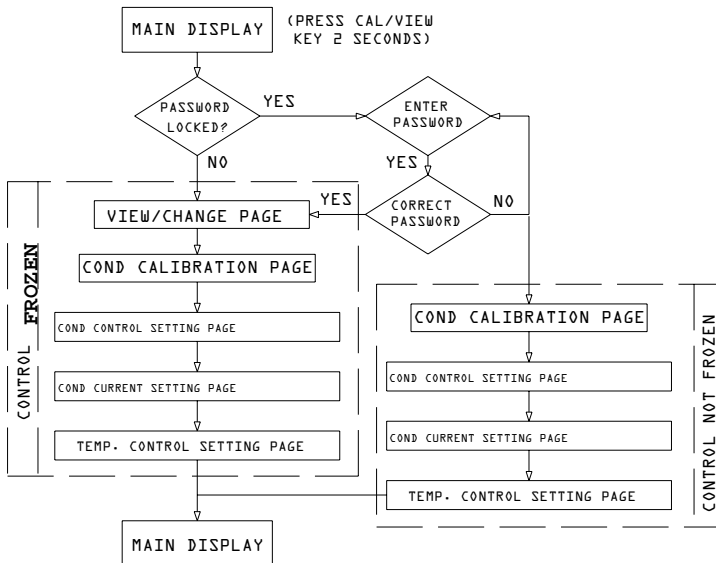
MAIN DISPLAY

(PRESS CAL/VIEW KEY 2 SECONDS)

PASSWORD LOCKED?

YES

ENTER PASSWORD

NO

YES

YES

CORRECT PASSWORD

NO

CONTROL FROZEN

VIEW/CHANGE PAGE

COND CALIBRATION PAGE

COND CONTROL SETTING PAGE

COND CURRENT SETTING PAGE

TEMP. CONTROL SETTING PAGE

COND CALIBRATION PAGE

COND CONTROL SETTING PAGE

COND CURRENT SETTING PAGE

TEMP. CONTROL SETTING PAGE

CONTROL NOT FROZEN

MAIN DISPLAY